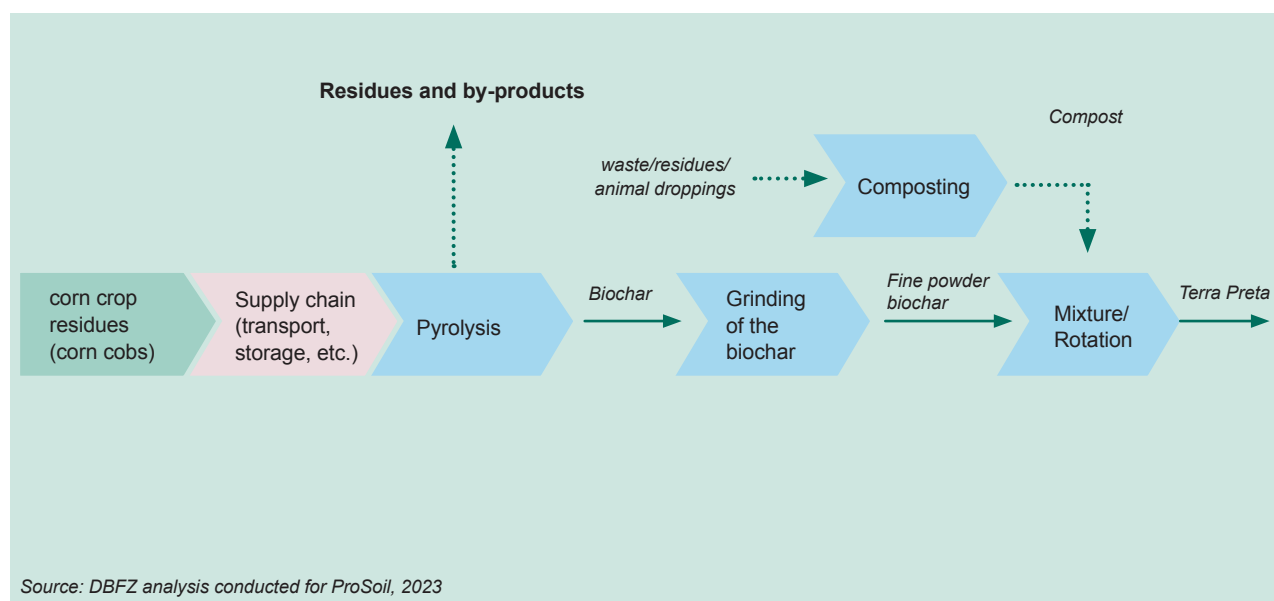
Residues and by-products

Compost

waste/residues/ animal droppings

Composting

corn crop residues (corn cobs)

Supply chain (transport, storage, etc.)

Pyrolysis

Biochar

Grinding of the biochar

Fine powder biochar

Mixture/ Rotation

Terra Preta

Source: DBFZ analysis conducted for ProSoil, 2023